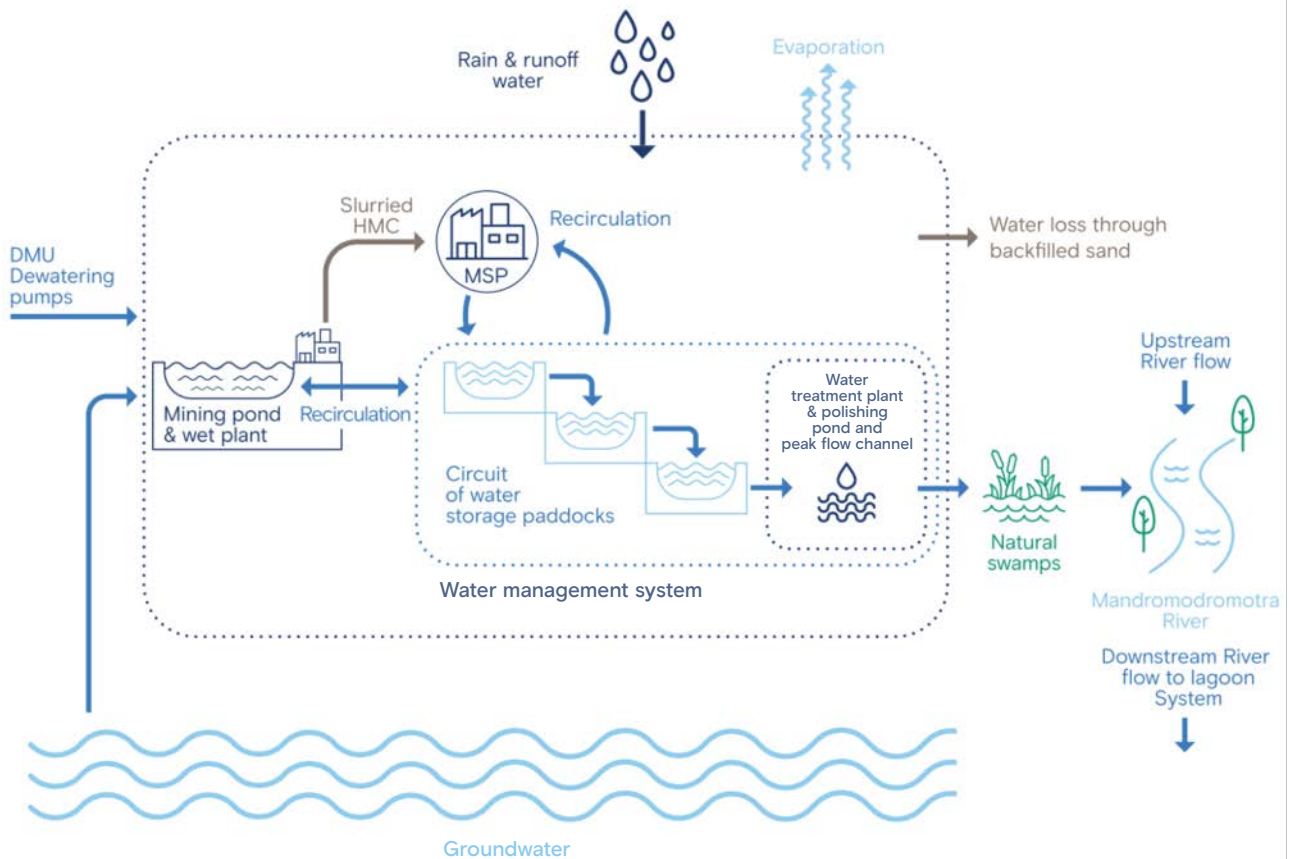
Rain & runoff water

Evaporation

DMU Dewatering pumps

Slurried HMC

MSP

Recirculation

Water loss through backfilled sand

Mining pond & wet plant

Recirculation

Water treatment plant & polishing pond and peak flow channel

Circuit of water storage paddocks

Upstream River flow

Natural swamps

Water management system

Mandromodromotra River

Downstream River flow to lagoon System

Groundwater